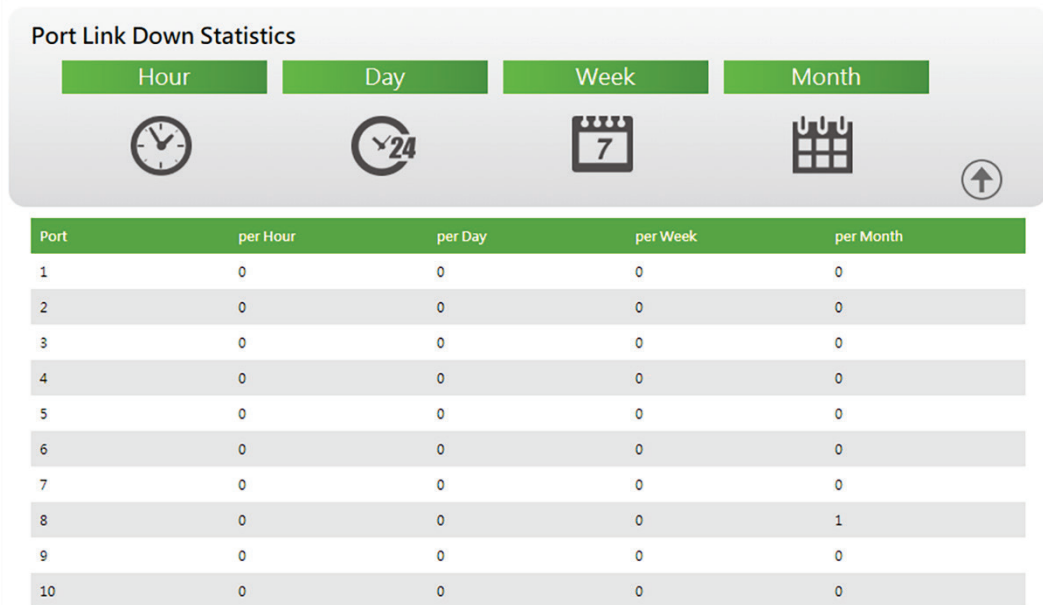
Port Link Down Statistics

Hour Day Week Month

24

7

| Port | per Hour | per Day | per Week | per Month |
|---|---|---|---|---|
| 1 | 0 | 0 | 0 | 0 |
| 2 | 0 | 0 | 0 | 0 |
| 3 | 0 | 0 | 0 | 0 |
| 4 | 0 | 0 | 0 | 0 |
| 5 | 0 | 0 | 0 | 0 |
| 6 | 0 | 0 | 0 | 0 |
| 7 | 0 | 0 | 0 | 0 |
| 8 | 0 | 0 | 0 | 1 |
| 9 | 0 | 0 | 0 | 0 |
| 10 | 0 | 0 | 0 | 0 |